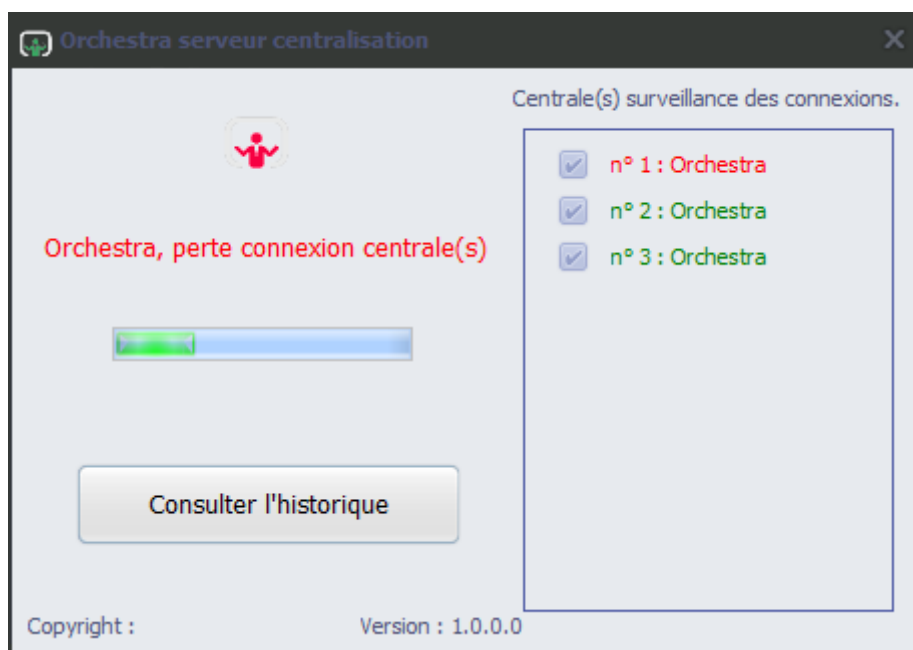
Orchestra serveur centralisation

Centrale(s) surveillance des connexions.

n° 1 : Orchestra

n° 2 : Orchestra

n° 3 : Orchestra

Orchestra, perte connexion centrale(s)

Consulter l'historique

Copyright :

Version : 1.0.0.0